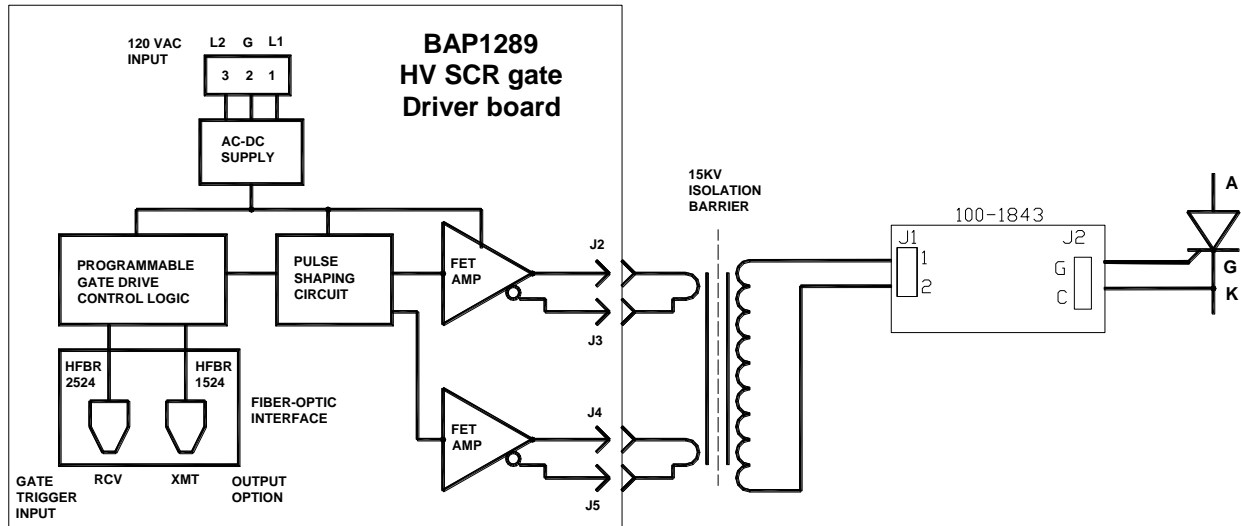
120 VAC INPUT

L2 G L1

3 2 1

BAP1289
HV SCR gate
Driver board

AC-DC SUPPLY

PROGRAMMABLE GATE DRIVE CONTROL LOGIC

PULSE SHAPING CIRCUIT

FET AMP

J2

J3

FET AMP

J4

J5

HFBR 2524

HFBR 1524

FIBER-OPTIC INTERFACE

GATE TRIGGER INPUT

RCV

XMT

OUTPUT OPTION

15KV ISOLATION BARRIER

100-1843

J1

1

2

J2

G

C

A

G

K